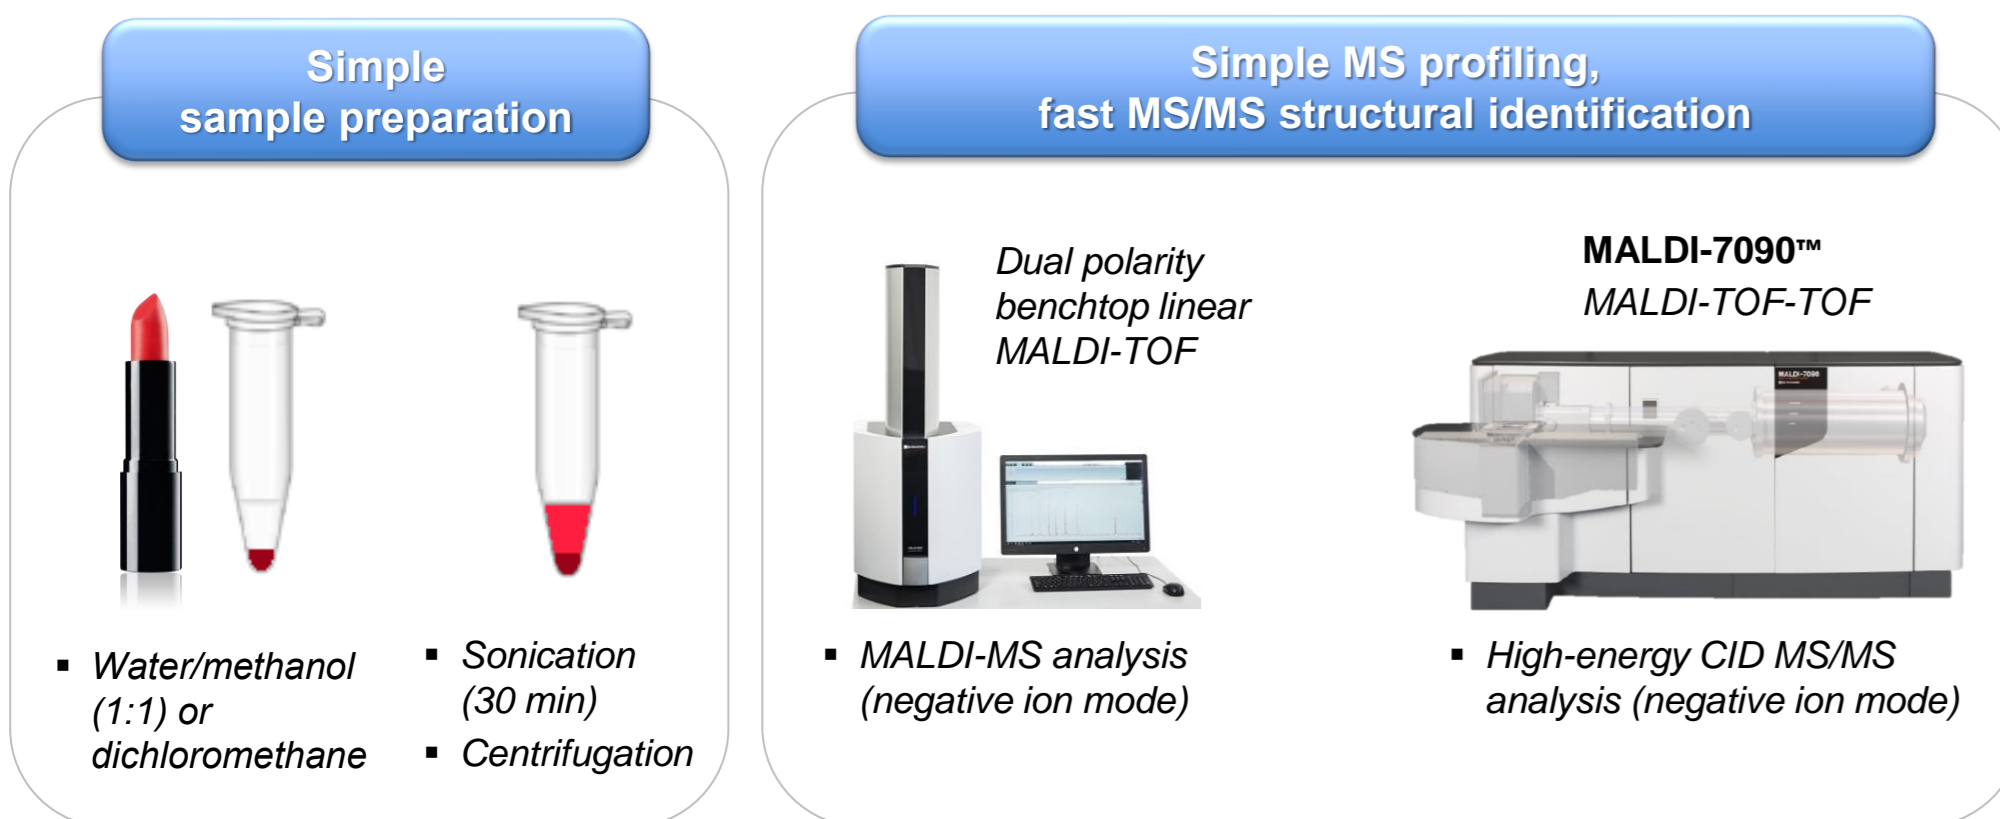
Simple
sample preparation

▪ Water/methanol (1:1) or dichloromethane

▪ Sonication (30 min)
▪ Centrifugation

Simple MS profiling,
fast MS/MS structural identification

Dual polarity benchtop linear MALDI-TOF

▪ MALDI-MS analysis (negative ion mode)

MALDI-7090™
MALDI-TOF-TOF

▪ High-energy CID MS/MS analysis (negative ion mode)